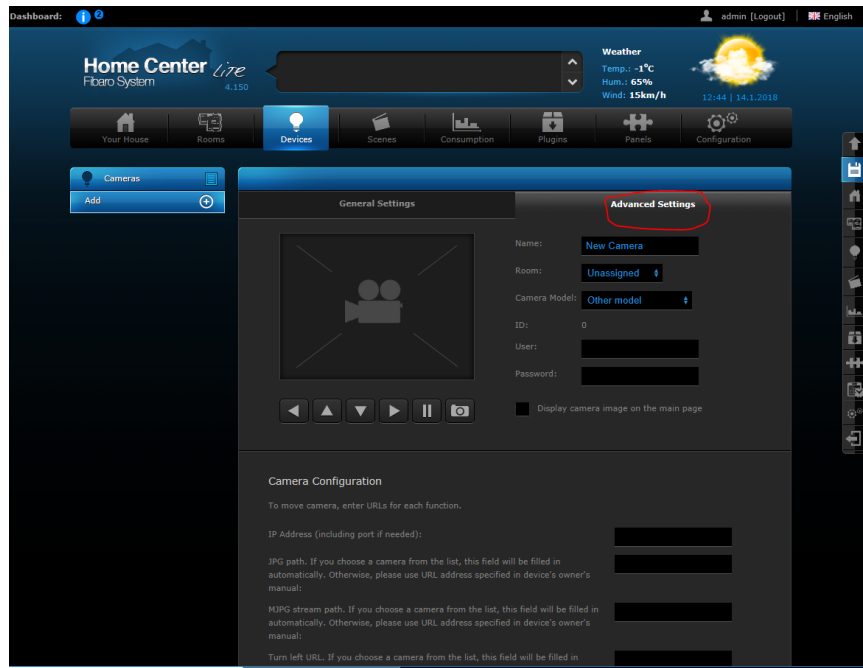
Dashboard: 2

admin [Logout] English

Home Center Lite
Fibaro System
4.150

Weather
Temp.: -1°C
Hum.: 65%
Wind: 15km/h
12:44 | 14.1.2018

Your House
Rooms
Devices
Scenes
Consumption
Plugins
Panels
Configuration

Cameras
Add

General Settings
Advanced Settings

Name: New Camera
Room: Unassigned
Camera Model: Other model
ID: 0
User:
Password:

Display camera image on the main page

Camera Configuration

To move camera, enter URLs for each function.

IP Address (including port if needed):

JPG path. If you choose a camera from the list, this field will be filled in automatically. Otherwise, please use URL address specified in device's owner's manual:

MJPG stream path. If you choose a camera from the list, this field will be filled in automatically. Otherwise, please use URL address specified in device's owner's manual:

Turn left URL. If you choose a camera from the list, this field will be filled in